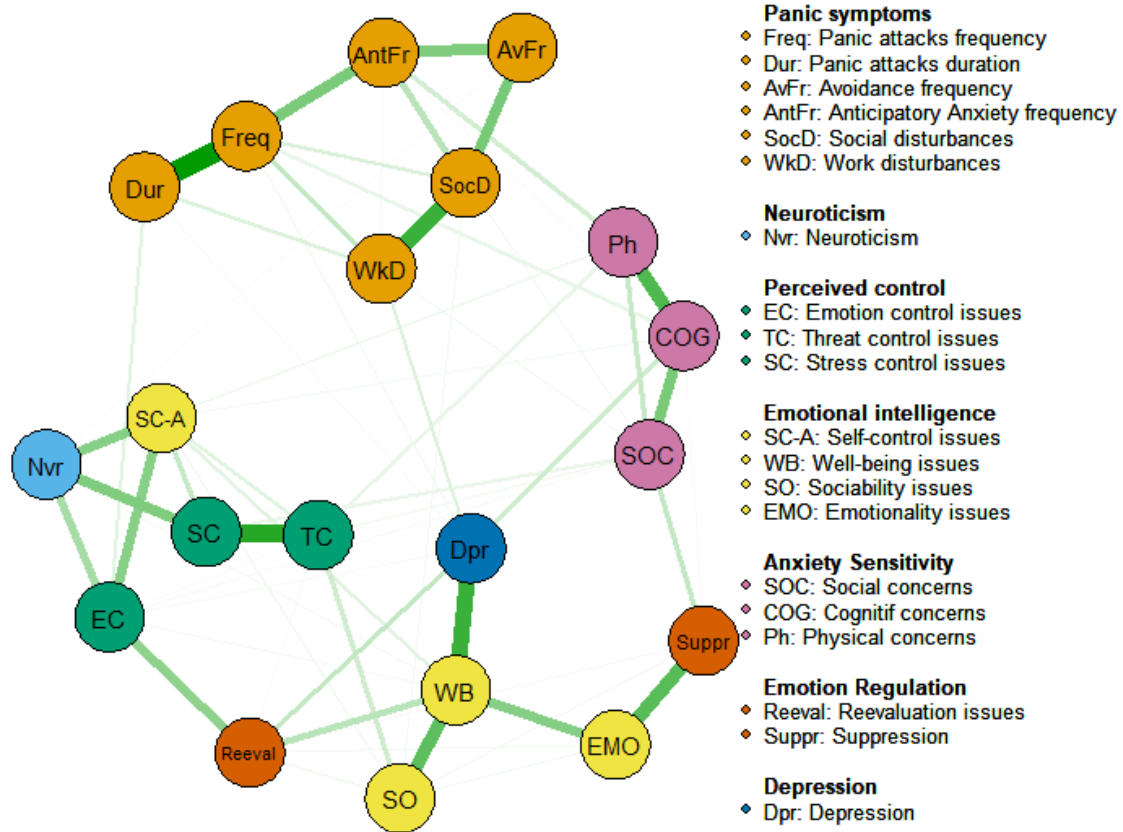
AntFr
AvFr
Freq
Dur
SocD
WkD
Ph
COG
SC-A
Nvr
SOC
SC
TC
Dpr
EC
Suppr
WB
EMO
Reeval
SO

**Panic symptoms**
Freq: Panic attacks frequency
Dur: Panic attacks duration
AvFr: Avoidance frequency
AntFr: Anticipatory Anxiety frequency
SocD: Social disturbances
WkD: Work disturbances

**Neuroticism**
Nvr: Neuroticism

**Perceived control**
EC: Emotion control issues
TC: Threat control issues
SC: Stress control issues

**Emotional intelligence**
SC-A: Self-control issues
WB: Well-being issues
SO: Sociability issues
EMO: Emotionality issues

**Anxiety Sensitivity**
SOC: Social concerns
COG: Cognitif concerns
Ph: Physical concerns

**Emotion Regulation**
Reeval: Reevaluation issues
Suppr: Suppression

**Depression**
Dpr: Depression